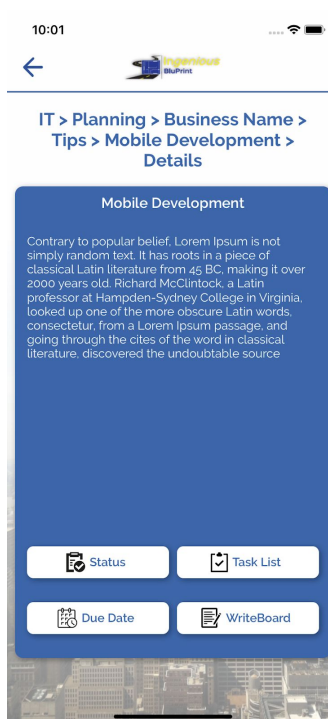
10:01

Ingenious BluPrint

IT > Planning > Business Name > Tips > Mobile Development > Details

Mobile Development

Contrary to popular belief, Lorem Ipsum is not simply random text. It has roots in a piece of classical Latin literature from 45 BC, making it over 2000 years old. Richard McClintock, a Latin professor at Hampden-Sydney College in Virginia, looked up one of the more obscure Latin words, consectetur, from a Lorem Ipsum passage, and going through the cites of the word in classical literature, discovered the undoubtable source

Status

Task List

Due Date

WriteBoard